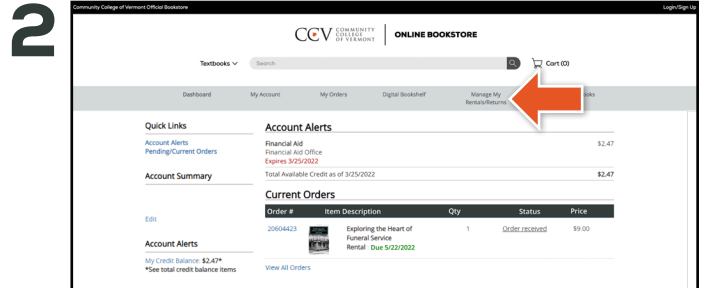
2

Community College of Vermont Official Bookstore

Login/Sign Up

CCV COMMUNITY COLLEGE OF VERMONT | ONLINE BOOKSTORE

Textbooks

Search

Cart (0)

Dashboard

My Account

My Orders

Digital Bookshelf

Manage My Rentals/Returns

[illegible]oks

Quick Links

Account Alerts
Pending/Current Orders

Account Summary

Edit

Account Alerts

My Credit Balance: $2.47*
*See total credit balance items

Account Alerts

Financial Aid
Financial Aid Office
Expires 3/25/2022

$2.47

Total Available Credit as of 3/25/2022

$2.47

Current Orders

| Order # | Item Description | Qty | Status | Price |
|---|---|---|---|---|
| 20604423 | Exploring the Heart of Funeral Service Rental Due 5/22/2022 | 1 | Order received | $9.00 |

View All Orders